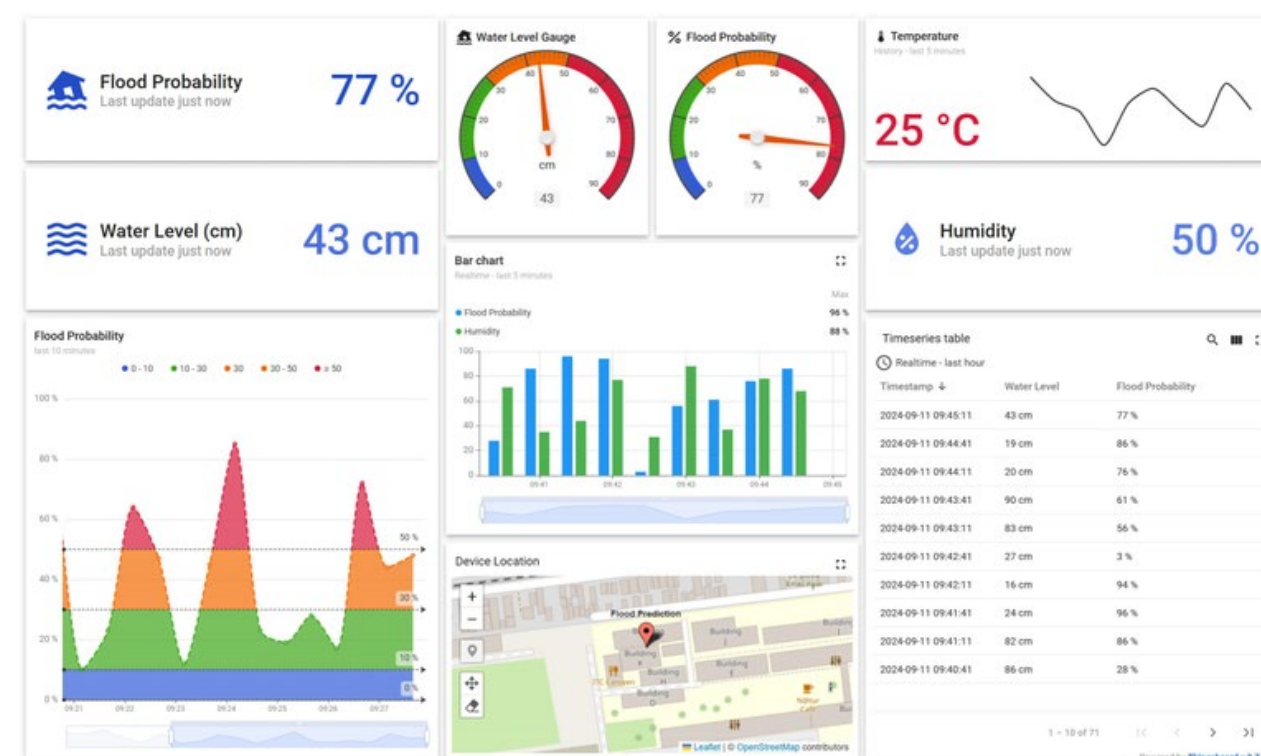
Flood Probability
Last update just now
77 %

Water Level (cm)
Last update just now
43 cm

Water Level Gauge
0 10 20 30 40 50 60 70 80 90
cm
43

% Flood Probability
0 10 20 30 40 50 60 70 80 90
%
77

Temperature
History - last 5 minutes
25 °C

Humidity
Last update just now
50 %

Flood Probability
last 10 minutes
0 - 10 10 - 30 30 30 - 50 > 50
100 %
80 %
60 %
50 %
40 %
30 %
20 %
10 %
0 %
09:21 09:22 09:23 09:24 09:25 09:26 09:27

Bar chart
Realtime - last 5 minutes
Max
Flood Probability 96 %
Humidity 88 %
100 80 60 40 20 0
09:41 09:42 09:43 09:44 09:45

Device Location
+
−
Flood Prediction
Building
Leaflet | © OpenStreetMap contributors

Timeseries table
Realtime - last hour

| Timestamp ↓ | Water Level | Flood Probability |
|---|---|---|
| 2024-09-11 09:45:11 | 43 cm | 77 % |
| 2024-09-11 09:44:41 | 19 cm | 86 % |
| 2024-09-11 09:44:11 | 20 cm | 76 % |
| 2024-09-11 09:43:41 | 90 cm | 61 % |
| 2024-09-11 09:43:11 | 83 cm | 56 % |
| 2024-09-11 09:42:41 | 27 cm | 3 % |
| 2024-09-11 09:42:11 | 16 cm | 94 % |
| 2024-09-11 09:41:41 | 24 cm | 96 % |
| 2024-09-11 09:41:11 | 82 cm | 86 % |
| 2024-09-11 09:40:41 | 86 cm | 28 % |

1 – 10 of 71